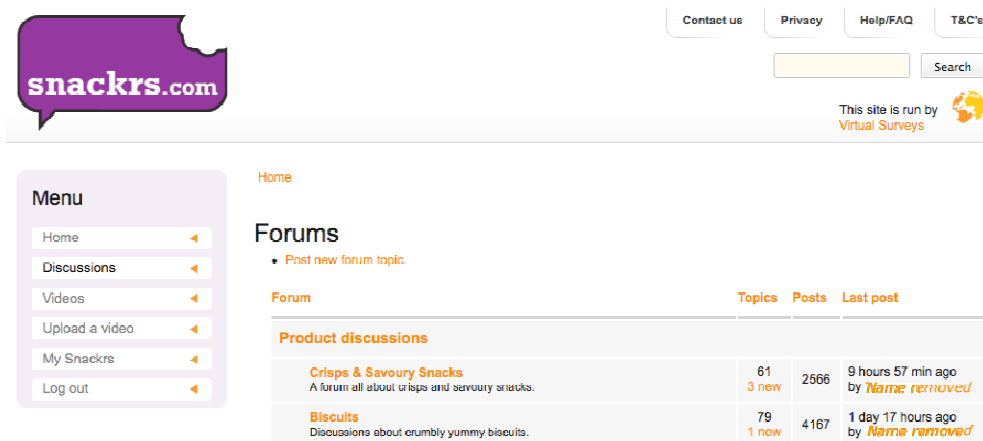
snackrs.com

Contact us | Privacy | Help/FAQ | T&C's

Search

This site is run by Virtual Surveys

Menu
Home
Discussions
Videos
Upload a video
My Snackrs
Log out

Home

Forums

- Post new forum topic.

| Forum | Topics | Posts | Last post |
|---|---|---|---|
| Product discussions | | | |
| Crisps & Savoury Snacks<br>A forum all about crisps and savoury snacks. | 61<br>3 new | 2566 | 9 hours 57 min ago<br>by Name removed |
| Biscuits<br>Discussions about crumbly yummy biscuits. | 79<br>1 new | 4167 | 1 day 17 hours ago<br>by Name removed |